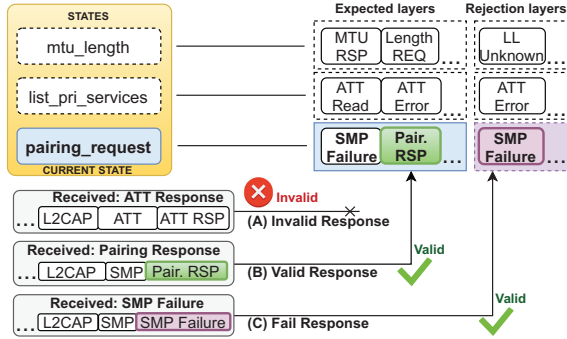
STATES

mtu_length

list_pri_services

pairing_request

CURRENT STATE

Expected layers

Rejection layers

MTU RSP

Length REQ

...

LL Unknown

...

ATT Read

ATT Error

...

ATT Error

...

SMP Failure

Pair. RSP

...

SMP Failure

...

Invalid

Received: ATT Response

... L2CAP ATT ATT RSP

(A) Invalid Response

Valid

Received: Pairing Response

... L2CAP SMP Pair. RSP

(B) Valid Response

Valid

Received: SMP Failure

... L2CAP SMP SMP Failure

(C) Fail Response